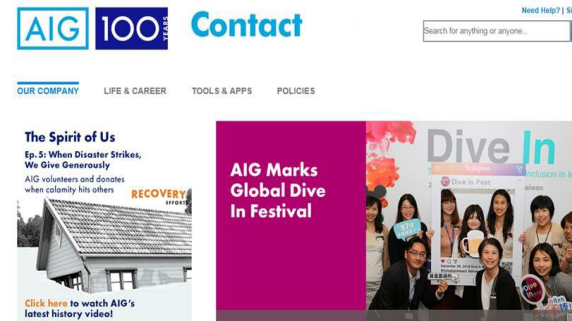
AIG 100 YEARS Contact

Need Help? | Si

Search for anything or anyone...

OUR COMPANY LIFE & CAREER TOOLS & APPS POLICIES

The Spirit of Us

Ep. 5: When Disaster Strikes, We Give Generously

AIG volunteers and donates when calamity hits others

RECOVERY EFFORTS

Click here to watch AIG's latest history video!

AIG Marks Global Dive In Festival

Dive In

Inclusion in i

Dive In Fest

aiwan

Dive In